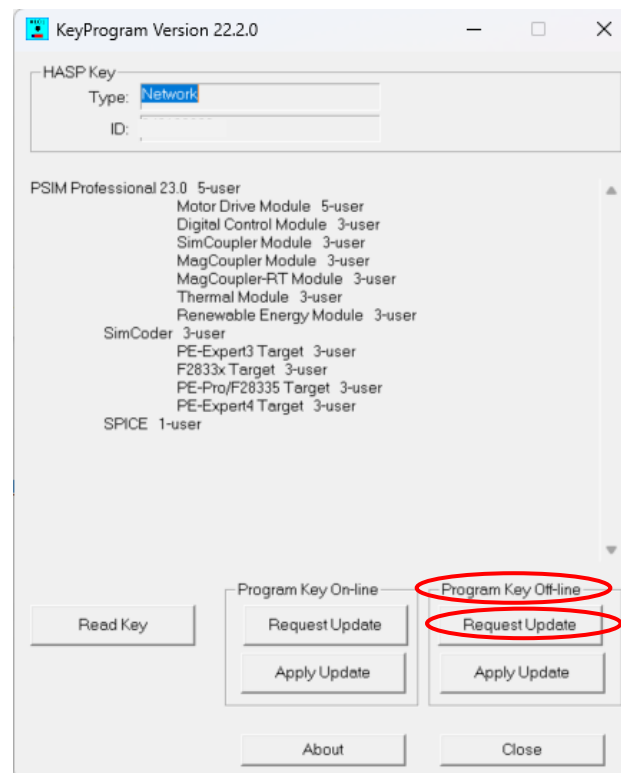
KeyProgram Version 22.2.0

HASP Key
Type: Network
ID:

PSIM Professional 23.0 5-user
Motor Drive Module 5-user
Digital Control Module 3-user
SimCoupler Module 3-user
MagCoupler Module 3-user
MagCoupler-RT Module 3-user
Thermal Module 3-user
Renewable Energy Module 3-user
SimCoder 3-user
PE-Expert3 Target 3-user
F2833x Target 3-user
PE-Pro/F28335 Target 3-user
PE-Expert4 Target 3-user
SPICE 1-user

Program Key On-line
Program Key Off-line
Read Key
Request Update
Request Update
Apply Update
Apply Update
About
Close